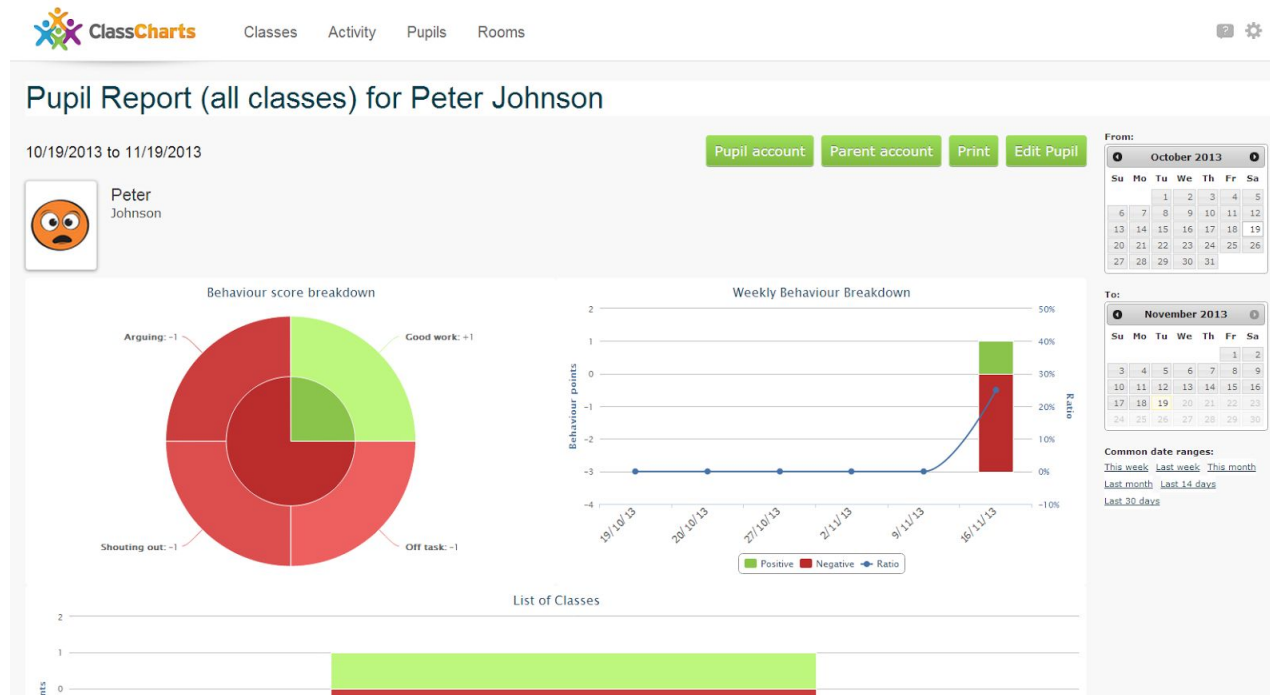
ClassCharts Classes Activity Pupils Rooms

Pupil Report (all classes) for Peter Johnson

10/19/2013 to 11/19/2013

Pupil account Parent account Print Edit Pupil

Peter
Johnson

Behaviour score breakdown

Arguing: −1
Good work: +1
Shouting out: −1
Off task: −1

Weekly Behaviour Breakdown

| Behaviour points | Ratio |
|---|---|
| 2 | 50% |
| 1 | 40% |
| 0 | 30% |
| −1 | 20% |
| −2 | 10% |
| −3 | 0% |
| −4 | −10% |

19/10/13 20/10/13 27/10/13 2/11/13 9/11/13 16/11/13

Positive Negative Ratio

List of Classes

2
1
0

From:

October 2013

| Su | Mo | Tu | We | Th | Fr | Sa |
|---|---|---|---|---|---|---|
| | | 1 | 2 | 3 | 4 | 5 |
| 6 | 7 | 8 | 9 | 10 | 11 | 12 |
| 13 | 14 | 15 | 16 | 17 | 18 | 19 |
| 20 | 21 | 22 | 23 | 24 | 25 | 26 |
| 27 | 28 | 29 | 30 | 31 | | |

To:

November 2013

| Su | Mo | Tu | We | Th | Fr | Sa |
|---|---|---|---|---|---|---|
| | | | | | 1 | 2 |
| 3 | 4 | 5 | 6 | 7 | 8 | 9 |
| 10 | 11 | 12 | 13 | 14 | 15 | 16 |
| 17 | 18 | 19 | 20 | 21 | 22 | 23 |
| 24 | 25 | 26 | 27 | 28 | 29 | 30 |

Common date ranges:
This week Last week This month
Last month Last 14 days
Last 30 days